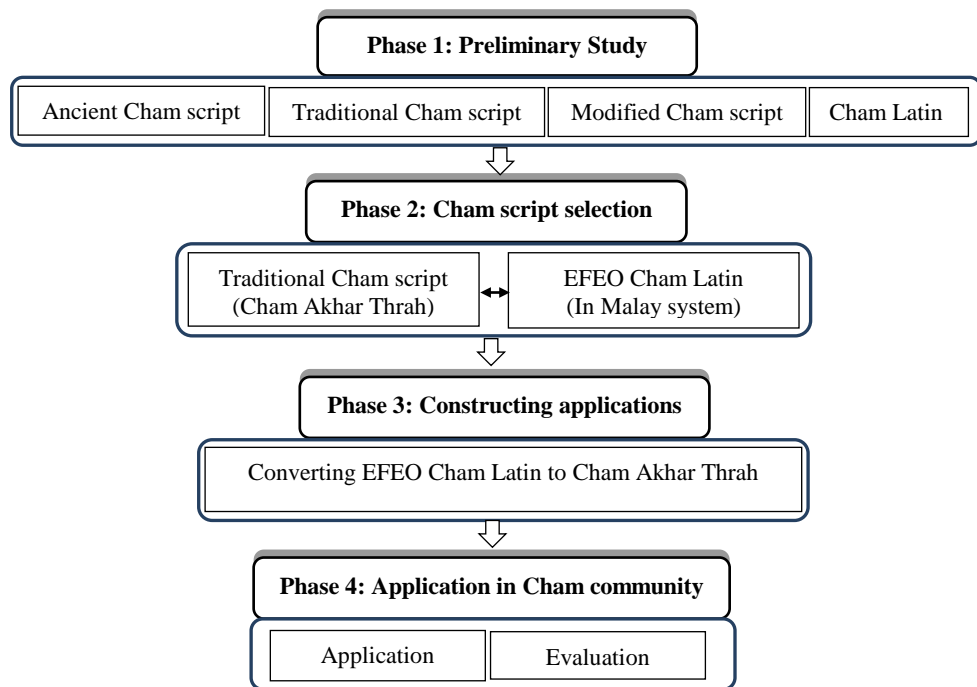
Phase 1: Preliminary Study

Ancient Cham script

Traditional Cham script

Modified Cham script

Cham Latin

Phase 2: Cham script selection

Traditional Cham script (Cham Akhar Thrah)

EFEO Cham Latin (In Malay system)

Phase 3: Constructing applications

Converting EFEO Cham Latin to Cham Akhar Thrah

Phase 4: Application in Cham community

Application

Evaluation